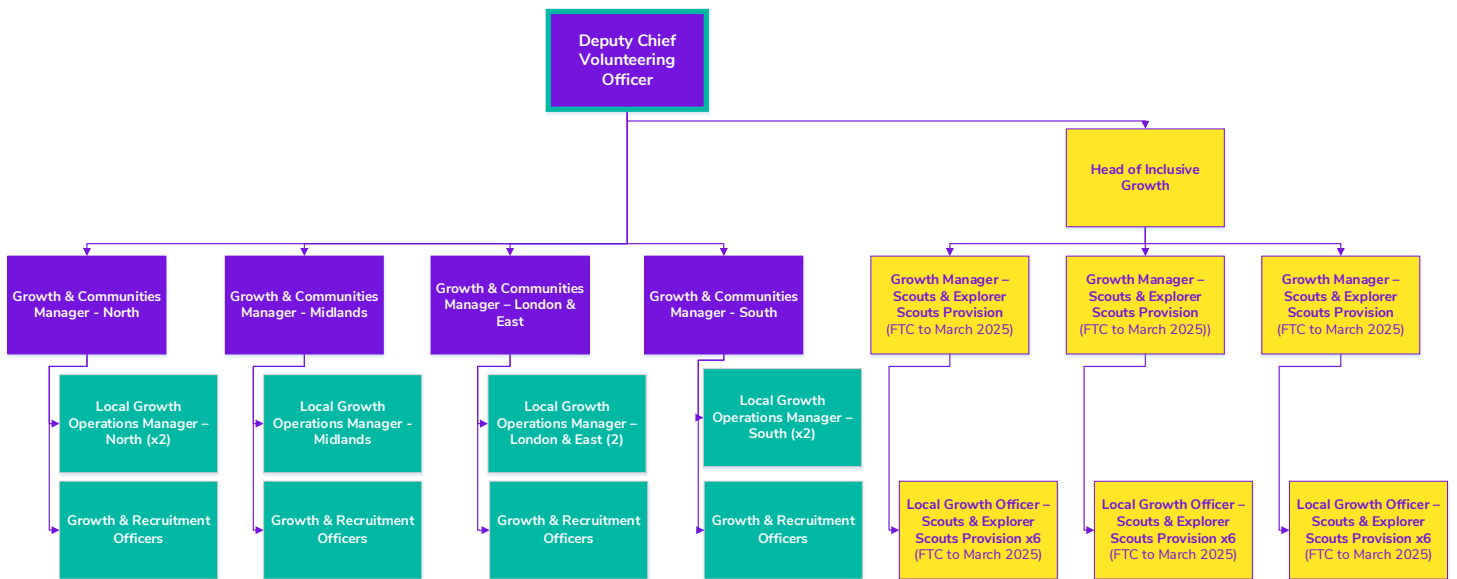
Deputy Chief Volunteering Officer

Head of Inclusive Growth

Growth & Communities Manager - North

Growth & Communities Manager - Midlands

Growth & Communities Manager – London & East

Growth & Communities Manager - South

Growth Manager – Scouts & Explorer Scouts Provision (FTC to March 2025)

Growth Manager – Scouts & Explorer Scouts Provision (FTC to March 2025))

Growth Manager – Scouts & Explorer Scouts Provision (FTC to March 2025)

Local Growth Operations Manager – North (x2)

Local Growth Operations Manager - Midlands

Local Growth Operations Manager – London & East (2)

Local Growth Operations Manager – South (x2)

Growth & Recruitment Officers

Growth & Recruitment Officers

Growth & Recruitment Officers

Growth & Recruitment Officers

Local Growth Officer – Scouts & Explorer Scouts Provision x6 (FTC to March 2025)

Local Growth Officer – Scouts & Explorer Scouts Provision x6 (FTC to March 2025)

Local Growth Officer – Scouts & Explorer Scouts Provision x6 (FTC to March 2025)